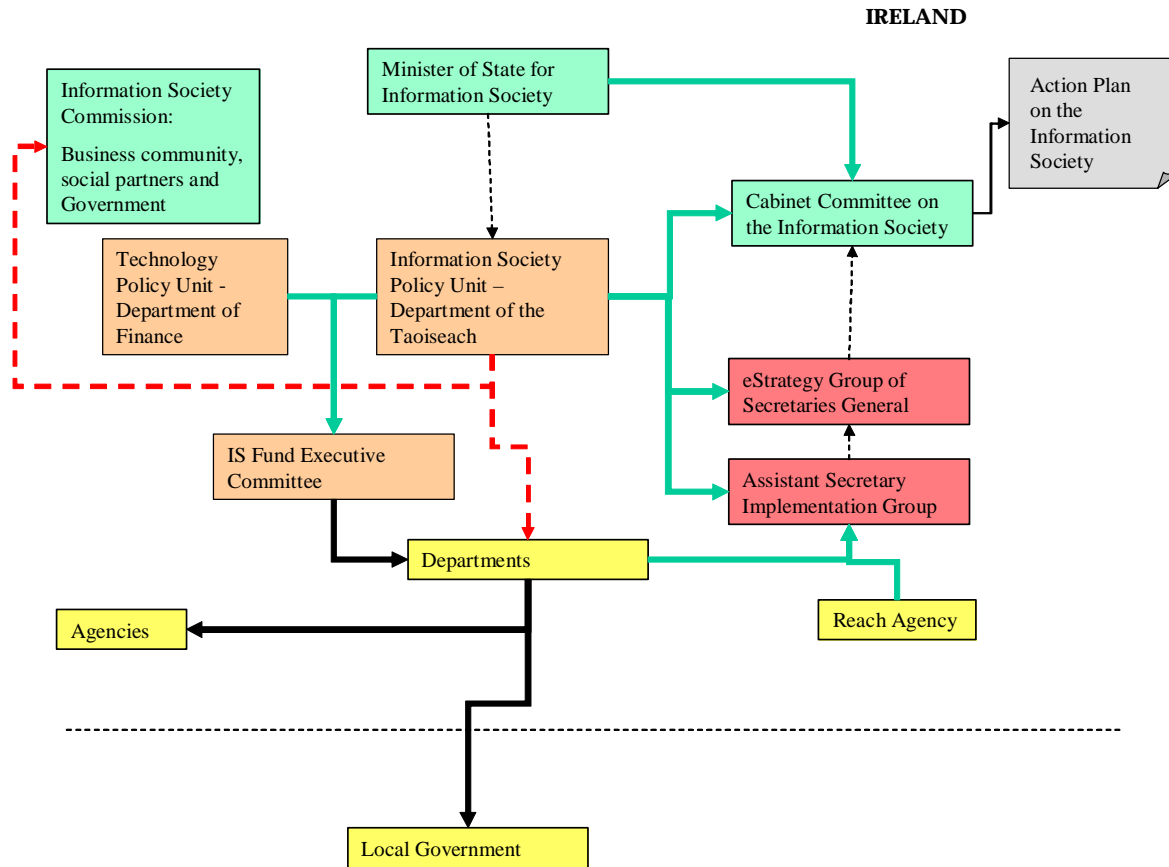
IRELAND

Information Society Commission:

Business community, social partners and Government

Minister of State for Information Society

Action Plan on the Information Society

Cabinet Committee on the Information Society

Technology Policy Unit - Department of Finance

Information Society Policy Unit – Department of the Taoiseach

eStrategy Group of Secretaries General

IS Fund Executive Committee

Assistant Secretary Implementation Group

Departments

Reach Agency

Agencies

Local Government